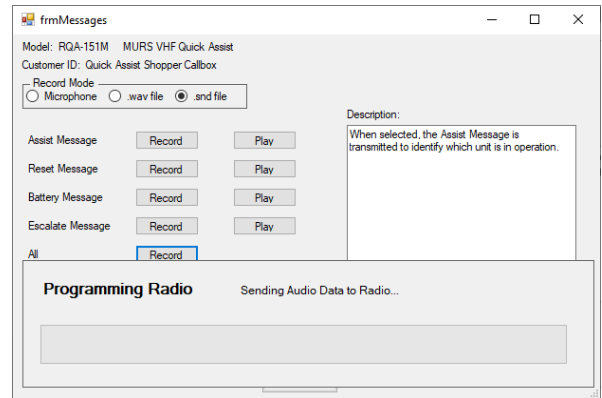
frmMessages

Model: RQA-151M MURS VHF Quick Assist
Customer ID: Quick Assist Shopper Callbox

Record Mode
Microphone .wav file .snd file

Description:
When selected, the Assist Message is transmitted to identify which unit is in operation.

Assist Message Record Play
Reset Message Record Play
Battery Message Record Play
Escalate Message Record Play
All Record

Programming Radio
Sending Audio Data to Radio...